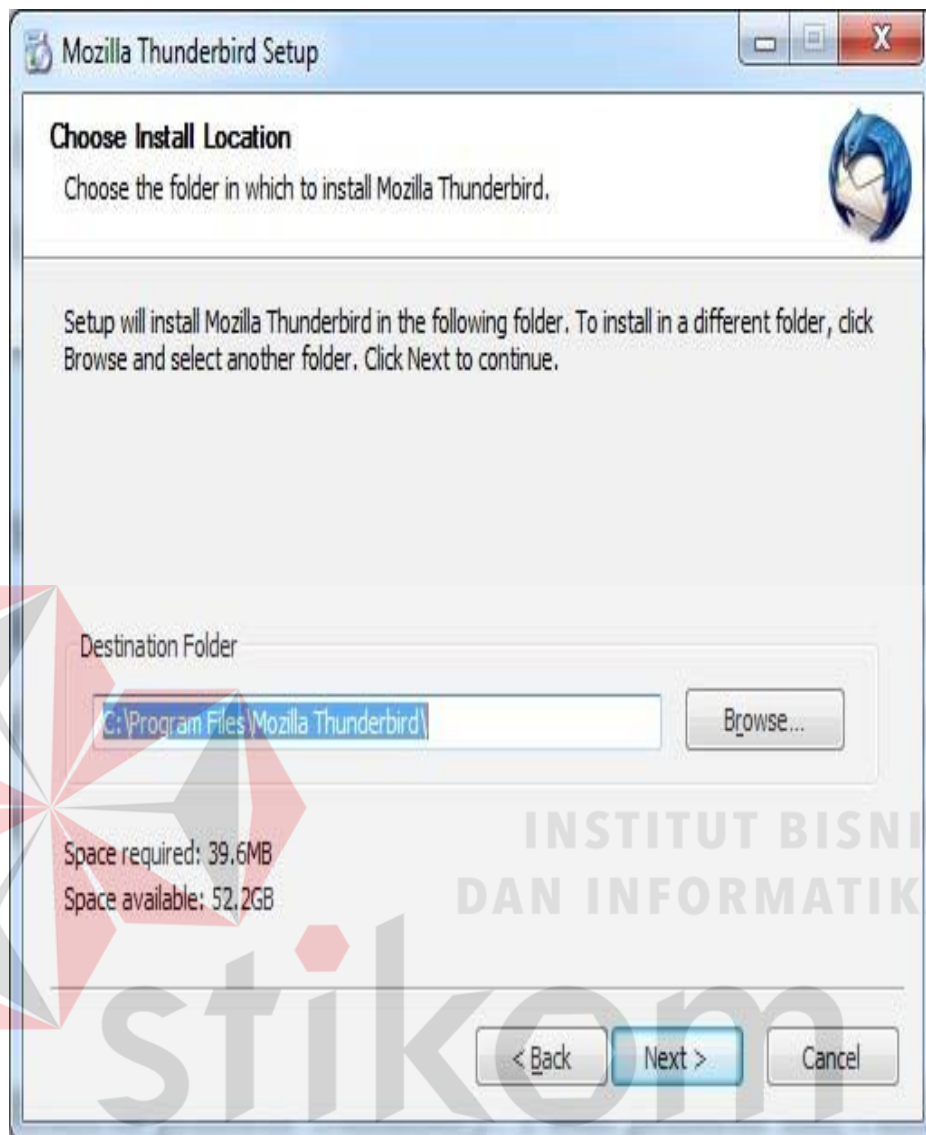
Mozilla Thunderbird Setup

Choose Install Location

Choose the folder in which to install Mozilla Thunderbird.

Setup will install Mozilla Thunderbird in the following folder. To install in a different folder, click Browse and select another folder. Click Next to continue.

Destination Folder

C:\Program Files\Mozilla Thunderbird\

Browse...

Space required: 39.6MB

Space available: 52.2GB

INSTITUT BISNI
DAN INFORMATIK

stikom

< Back

Next >

Cancel